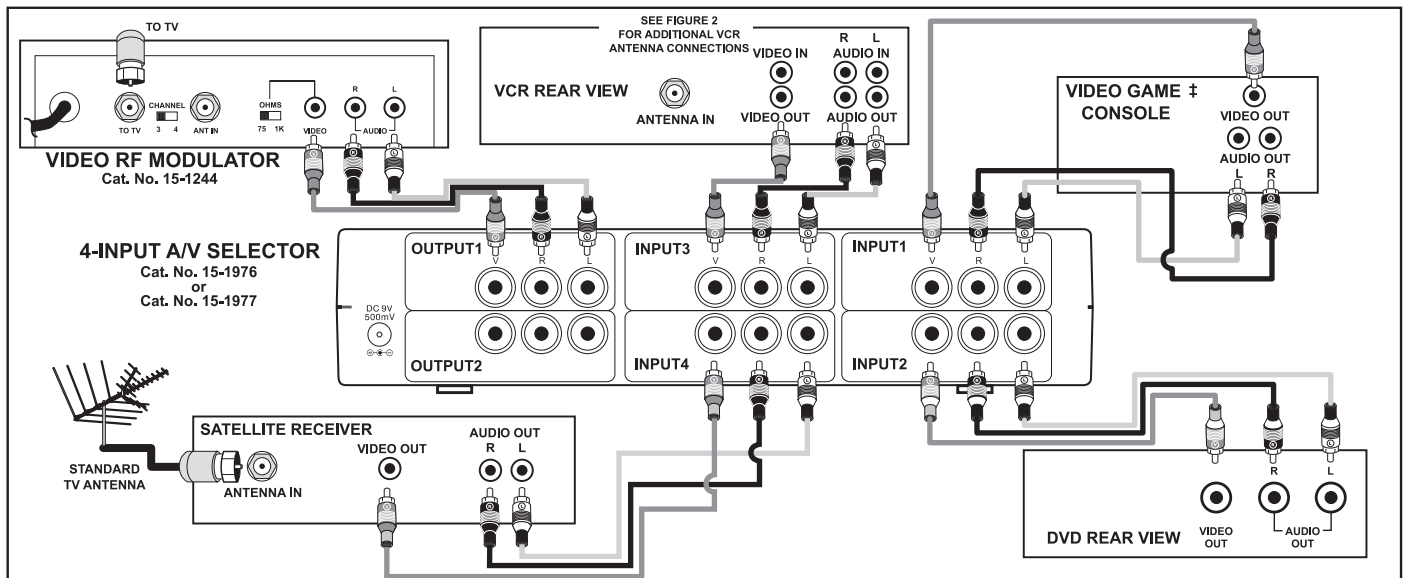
TO TV

TO TV CHANNEL 3 4 ANT IN OHMS 75 1K VIDEO R L AUDIO

VIDEO RF MODULATOR
Cat. No. 15-1244

SEE FIGURE 2 FOR ADDITIONAL VCR ANTENNA CONNECTIONS

VCR REAR VIEW

ANTENNA IN

VIDEO IN

VIDEO OUT

R L AUDIO IN

AUDIO OUT

VIDEO GAME ‡ CONSOLE

VIDEO OUT

AUDIO OUT

L R

4-INPUT A/V SELECTOR
Cat. No. 15-1976
or
Cat. No. 15-1977

DC 9V 500mV

OUTPUT1 V R L

OUTPUT2

INPUT3 V R L

INPUT4

INPUT1 V R L

INPUT2

STANDARD TV ANTENNA

SATELLITE RECEIVER

ANTENNA IN

VIDEO OUT

AUDIO OUT R L

DVD REAR VIEW

VIDEO OUT

R L

AUDIO OUT